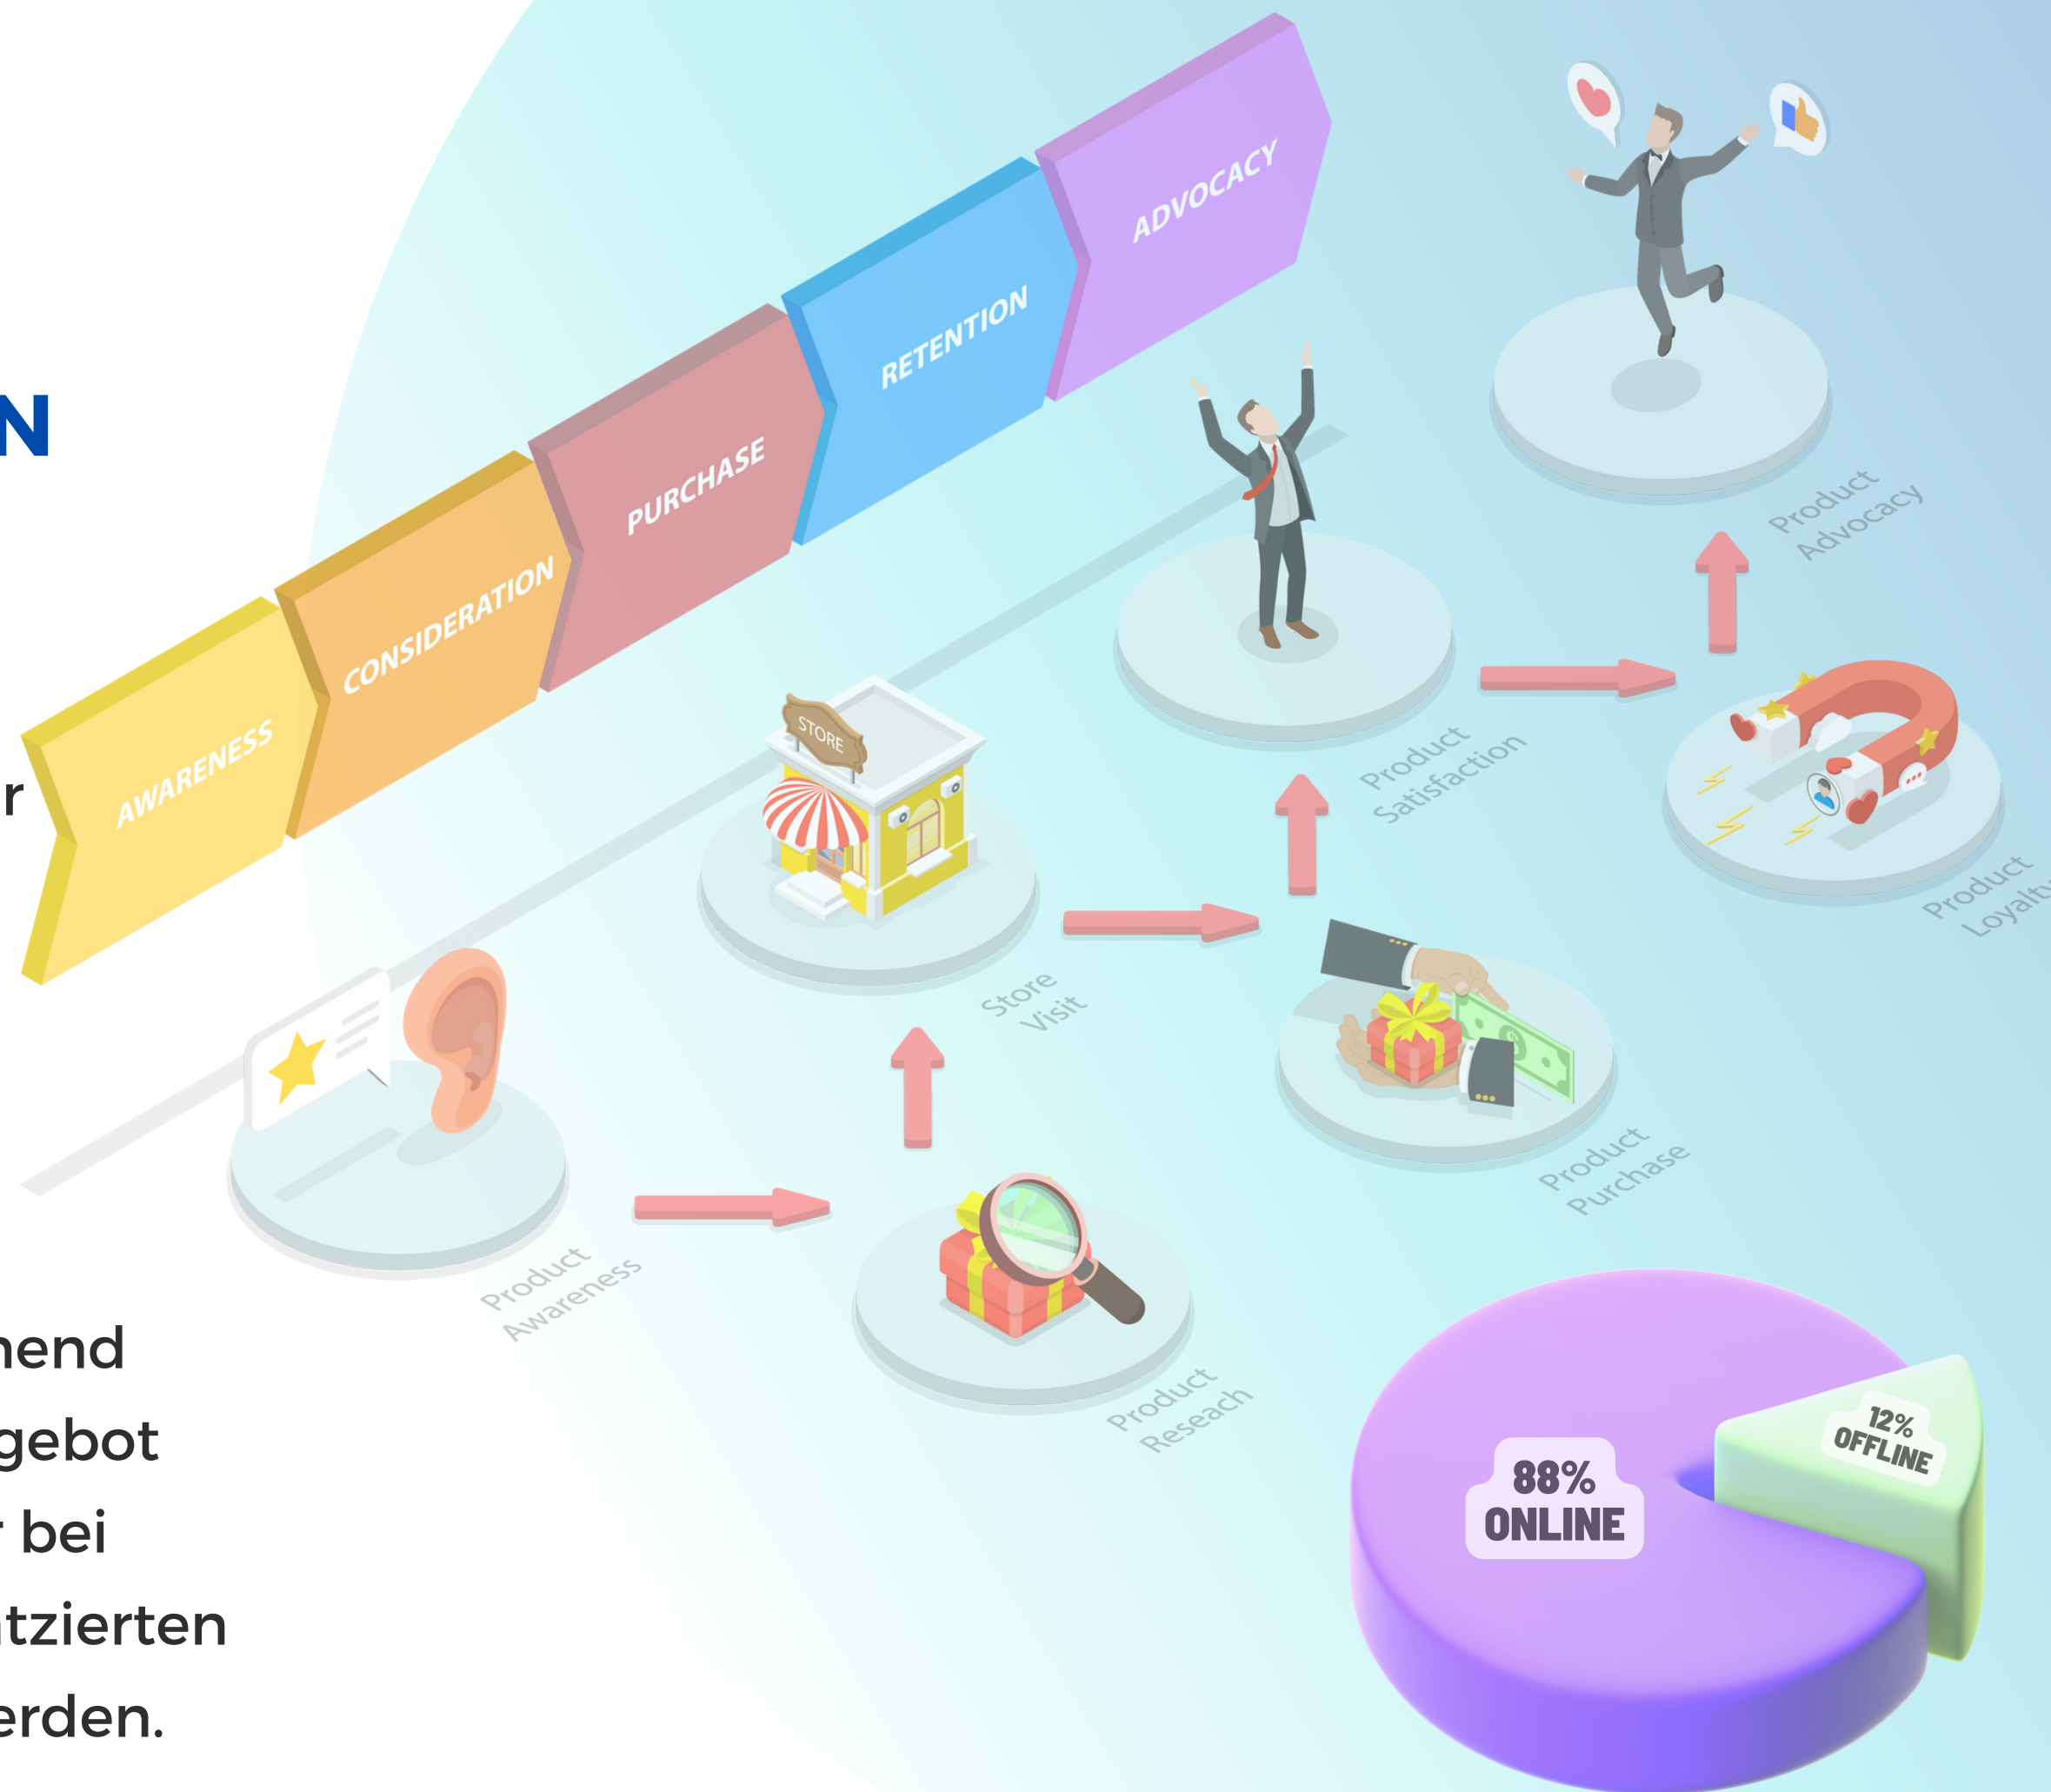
N

r

hend
gebot
r bei
tzierten
erden.

AWARENESS
CONSIDERATION
PURCHASE
RETENTION
ADVOCACY

Product Advocacy

Product Satisfaction

STORE

Store Visit

Product Loyalty

Product Purchase

Product Awareness

Product Reseach

88% ONLINE

12% OFFLINE